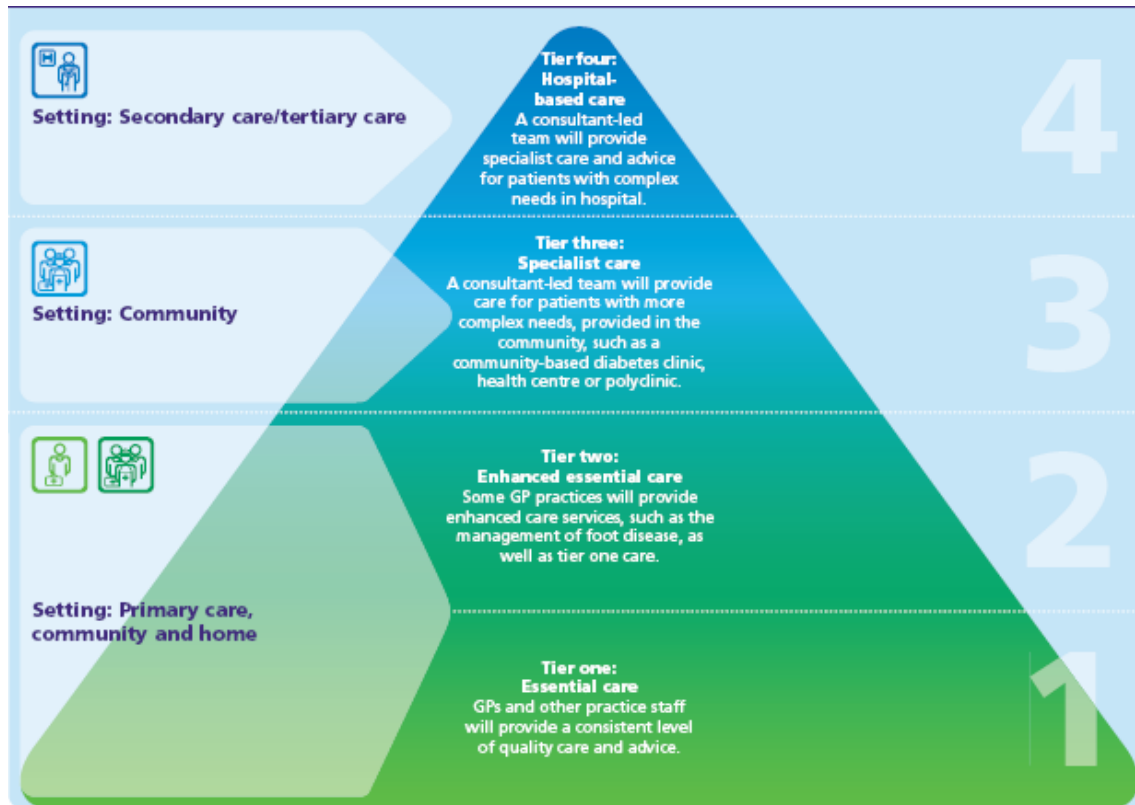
Setting: Secondary care/tertiary care

Tier four:
Hospital-based care
A consultant-led team will provide specialist care and advice for patients with complex needs in hospital.

4

Setting: Community

Tier three:
Specialist care
A consultant-led team will provide care for patients with more complex needs, provided in the community, such as a community-based diabetes clinic, health centre or polyclinic.

3

Tier two:
Enhanced essential care
Some GP practices will provide enhanced care services, such as the management of foot disease, as well as tier one care.

2

Setting: Primary care, community and home

Tier one:
Essential care
GPs and other practice staff will provide a consistent level of quality care and advice.

1